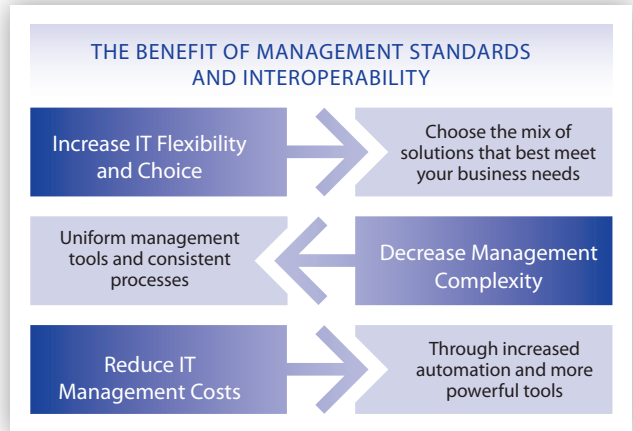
THE BENEFIT OF MANAGEMENT STANDARDS AND INTEROPERABILITY

Increase IT Flexibility and Choice

Choose the mix of solutions that best meet your business needs

Uniform management tools and consistent processes

Decrease Management Complexity

Reduce IT Management Costs

Through increased automation and more powerful tools